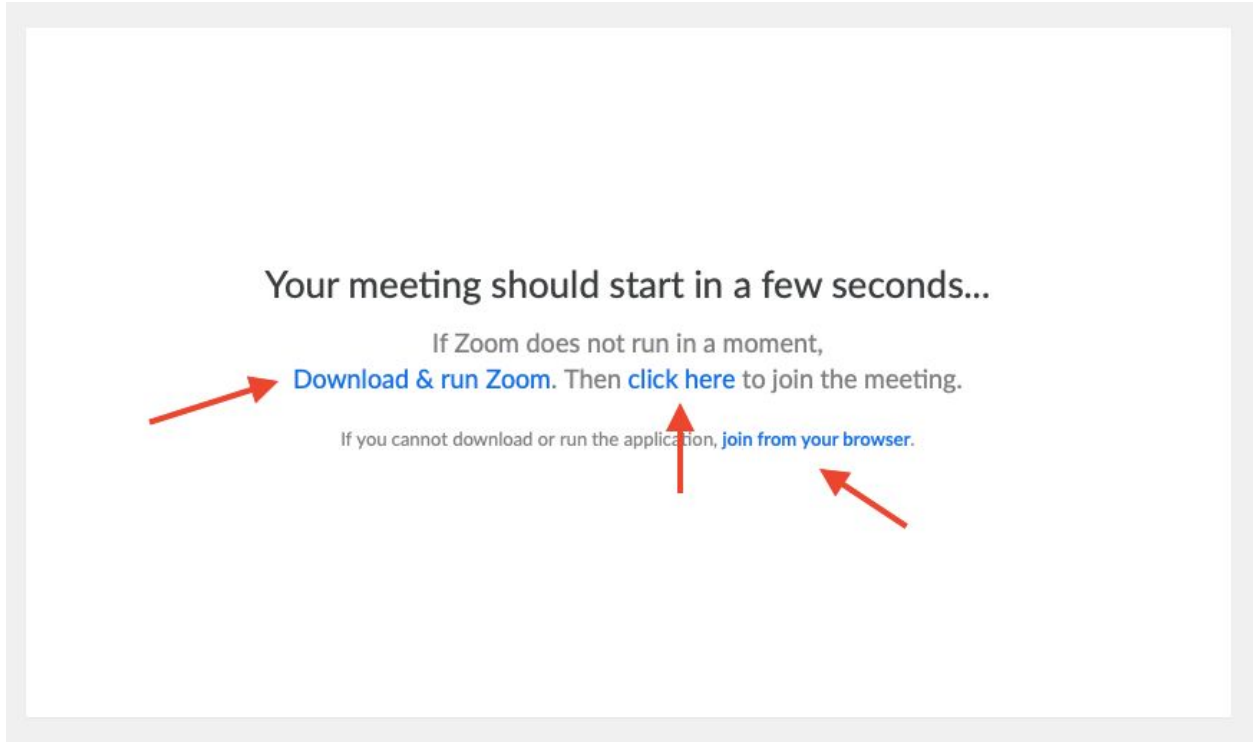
Your meeting should start in a few seconds...

If Zoom does not run in a moment,
Download & run Zoom. Then click here to join the meeting.

If you cannot download or run the application, join from your browser.